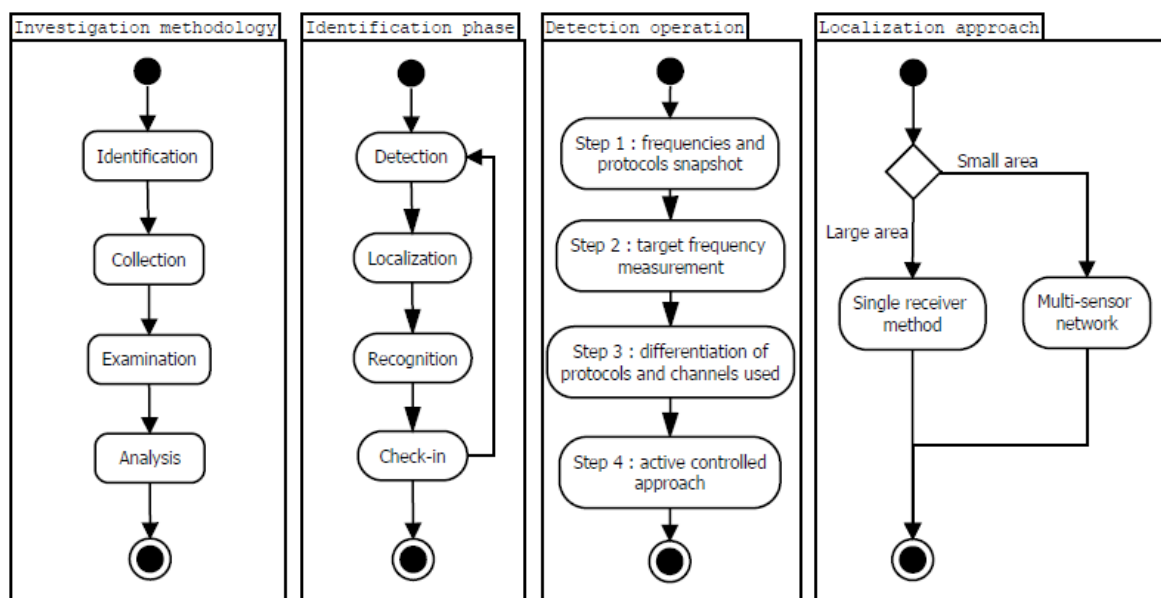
Investigation methodology

Identification

Collection

Examination

Analysis

Identification phase

Detection

Localization

Recognition

Check-in

Detection operation

Step 1 : frequencies and protocols snapshot

Step 2 : target frequency measurement

Step 3 : differentiation of protocols and channels used

Step 4 : active controlled approach

Localization approach

Small area

Large area

Single receiver method

Multi-sensor network